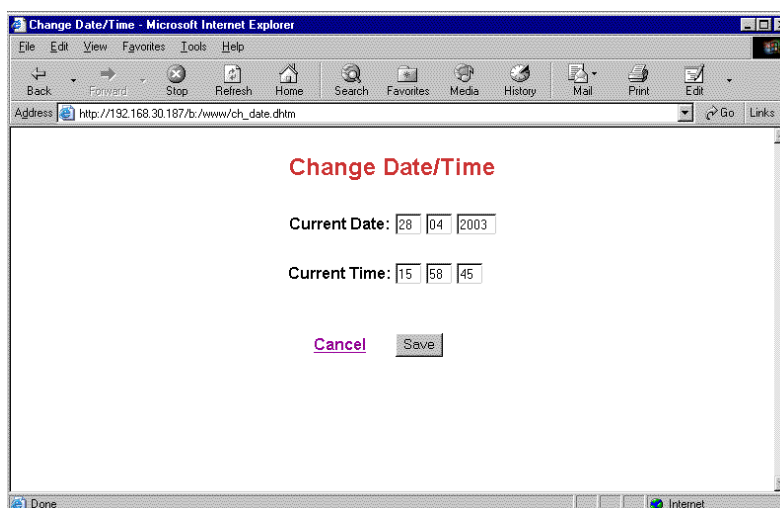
Change Date/Time - Microsoft Internet Explorer

File Edit View Favorites Tools Help

Back Forward Stop Refresh Home Search Favorites Media History Mail Print Edit

Address http://192.168.30.187/b:/www/ch_date.dhtm Go Links

Change Date/Time

Current Date: 28 04 2003

Current Time: 15 58 45

Cancel Save

Done Internet